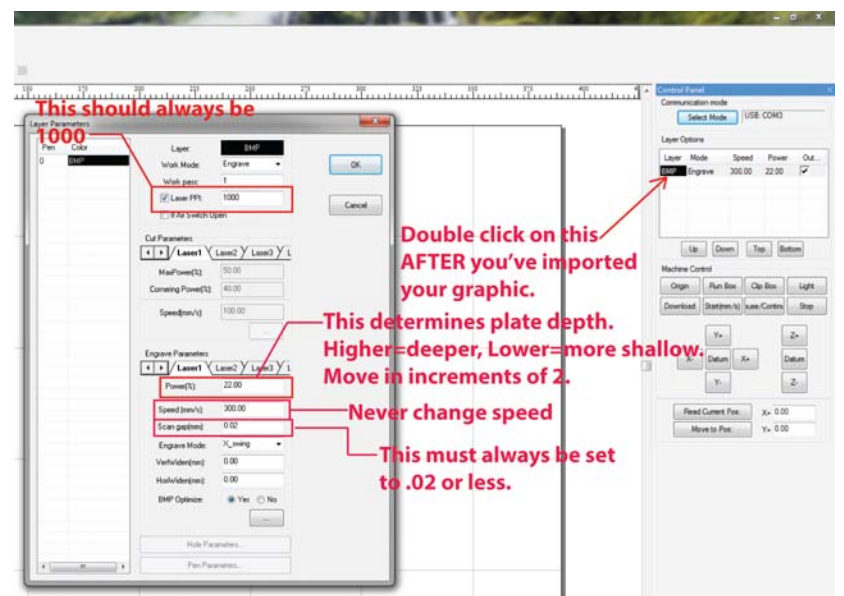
This should always be 1000

Layer Parameters

Pen Color

0 BMP

Layer: BMP

Work Mode: Engrave

Work pass: 1

Laser PPI: 1000

If Air Switch Open

OK

Cancel

Cut Parameters

Laser1 Laser2 Laser3

MaxPower(%): 50.00

Cornering Power(%): 40.00

Speed(mm/s): 100.00

Engrave Parameters

Laser1 Laser2 Laser3

Power(%): 22.00

Speed (mm/s): 300.00

Scan gap(mm): 0.02

Engrave Mode: X_swing

VertWiden(mm): 0.00

HoriWiden(mm): 0.00

BMP Optimize: Yes No

Hole Parameters...

Pen Parameters...

Control Panel

Communication mode

Select Mode USB: COM3

Layer Options

| Layer | Mode | Speed | Power | Out... |
|---|---|---|---|---|
| BMP | Engrave | 300.00 | 22.00 | ✓ |

Up Down Top Bottom

Machine Control

Origin Run Box Clip Box Light

Download Start(mm/s) Pause/Continue Stop

Y+ Z+

X- Datum X+ Datum

Y- Z-

Read Current Pos: X= 0.00

Move to Pos: Y= 0.00

Double click on this AFTER you've imported your graphic.

This determines plate depth. Higher=deeper, Lower=more shallow. Move in increments of 2.

Never change speed

This must always be set to .02 or less.